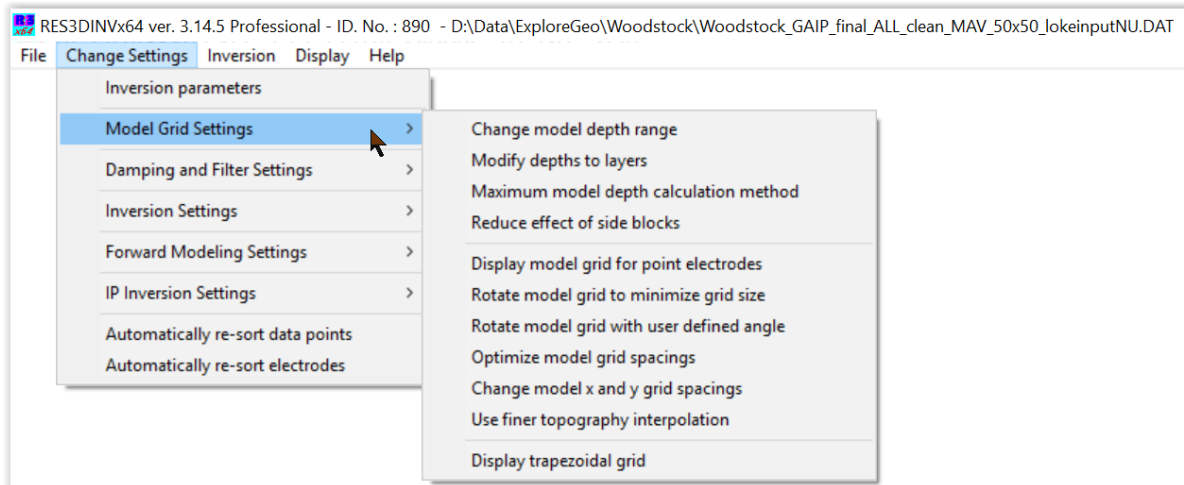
R3 x64 RES3DINVx64 ver. 3.14.5 Professional - ID. No. : 890 - D:\Data\ExploreGeo\Woodstock\Woodstock_GAIP_final_ALL_clean_MAV_50x50_lokeinputNU.DAT

File Change Settings Inversion Display Help

Inversion parameters
Model Grid Settings >
Damping and Filter Settings >
Inversion Settings >
Forward Modeling Settings >
IP Inversion Settings >
Automatically re-sort data points
Automatically re-sort electrodes

Change model depth range
Modify depths to layers
Maximum model depth calculation method
Reduce effect of side blocks
Display model grid for point electrodes
Rotate model grid to minimize grid size
Rotate model grid with user defined angle
Optimize model grid spacings
Change model x and y grid spacings
Use finer topography interpolation
Display trapezoidal grid